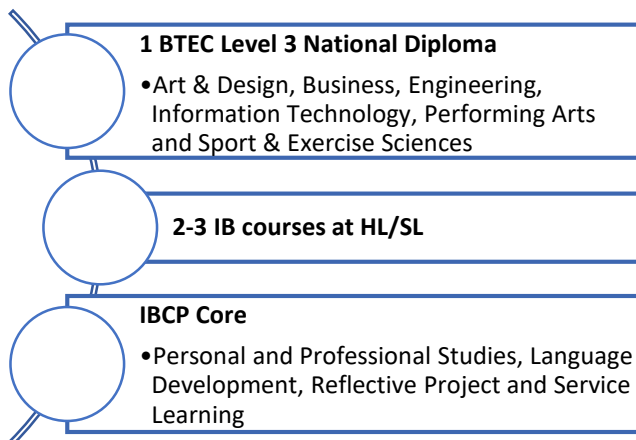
1 BTEC Level 3 National Diploma

•Art & Design, Business, Engineering, Information Technology, Performing Arts and Sport & Exercise Sciences

2-3 IB courses at HL/SL

IBCP Core

•Personal and Professional Studies, Language Development, Reflective Project and Service Learning